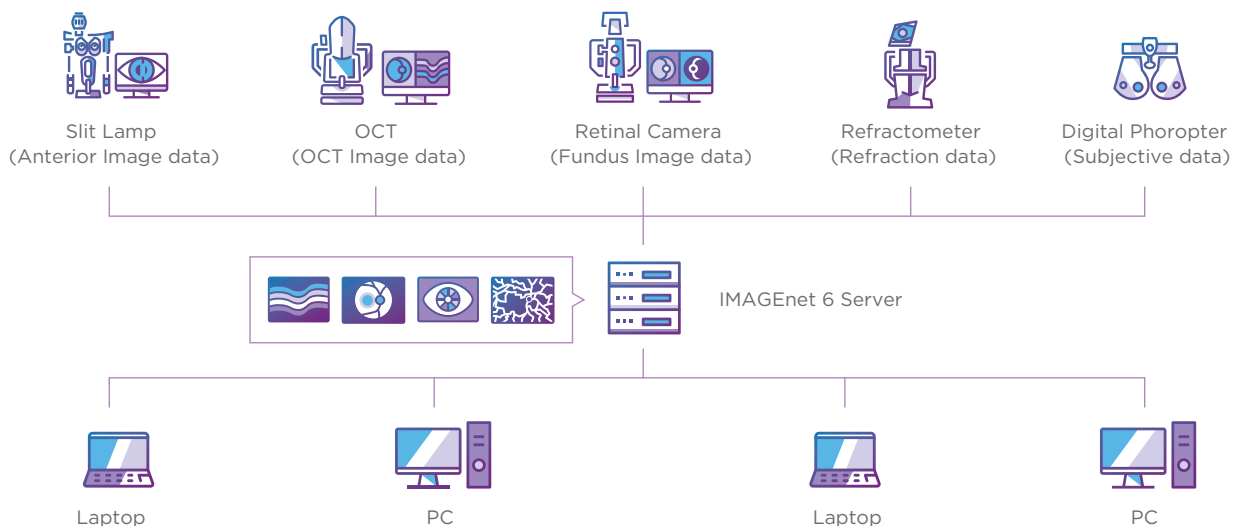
Slit Lamp
(Anterior Image data)

OCT
(OCT Image data)

Retinal Camera
(Fundus Image data)

Refractometer
(Refraction data)

Digital Phoropter
(Subjective data)

IMAGEnet 6 Server

Laptop

PC

Laptop

PC